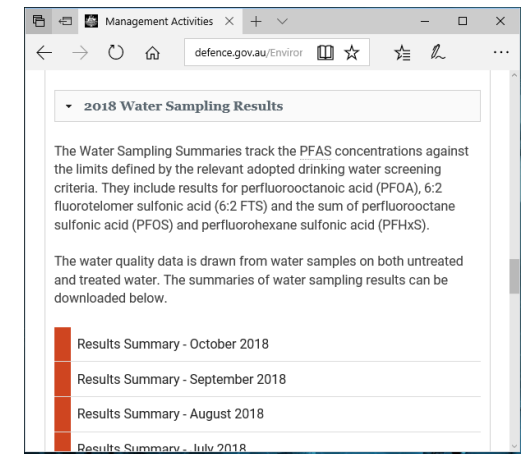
Management Activities

defence.gov.au/Enviror

2018 Water Sampling Results

The Water Sampling Summaries track the PFAS concentrations against the limits defined by the relevant adopted drinking water screening criteria. They include results for perfluorooctanoic acid (PFOA), 6:2 fluorotelomer sulfonic acid (6:2 FTS) and the sum of perfluorooctane sulfonic acid (PFOS) and perfluorohexane sulfonic acid (PFHxS).

The water quality data is drawn from water samples on both untreated and treated water. The summaries of water sampling results can be downloaded below.

Results Summary - October 2018

Results Summary - September 2018

Results Summary - August 2018

Results Summary - July 2018